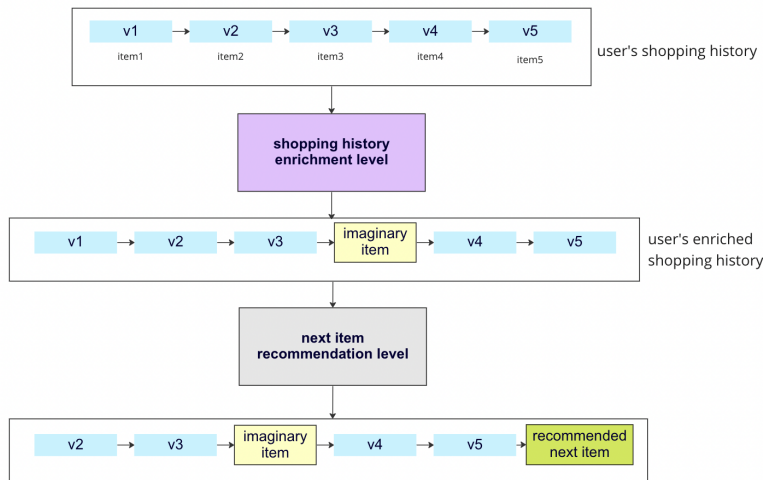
v1
item1

v2
item2

v3
item3

v4
item4

v5
item5

user's shopping history

shopping history enrichment level

v1

v2

v3

imaginary item

v4

v5

user's enriched shopping history

next item recommendation level

v2

v3

imaginary item

v4

v5

recommended next item